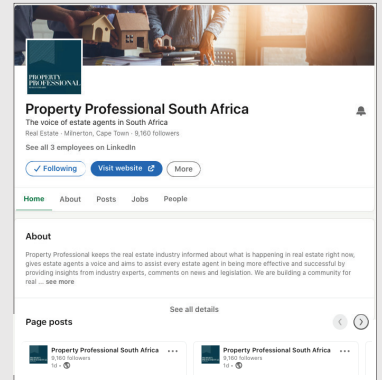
PROPERTY PROFESSIONAL

Property Professional South Africa

The voice of estate agents in South Africa

Real Estate · Milnerton, Cape Town · 9,160 followers

See all 3 employees on LinkedIn

✓ Following

Visit website

More

Home About Posts Jobs People

About

Property Professional keeps the real estate industry informed about what is happening in real estate right now, gives estate agents a voice and aims to assist every estate agent in being more effective and successful by providing insights from industry experts, comments on news and legislation. We are building a community for real ... see more

See all details

Page posts

Property Professional South Africa
9,160 followers
1d •

Property Professional South Africa
9,160 followers
1d •